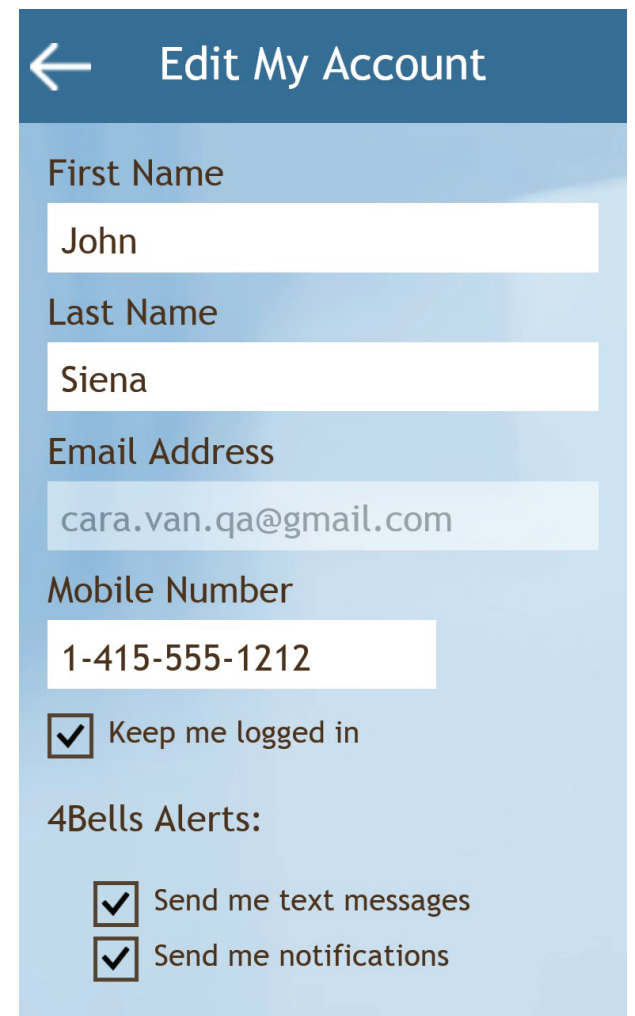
Edit My Account

First Name

John

Last Name

Siena

Email Address

cara.van.qa@gmail.com

Mobile Number

1-415-555-1212

Keep me logged in

4Bells Alerts:

Send me text messages

Send me notifications